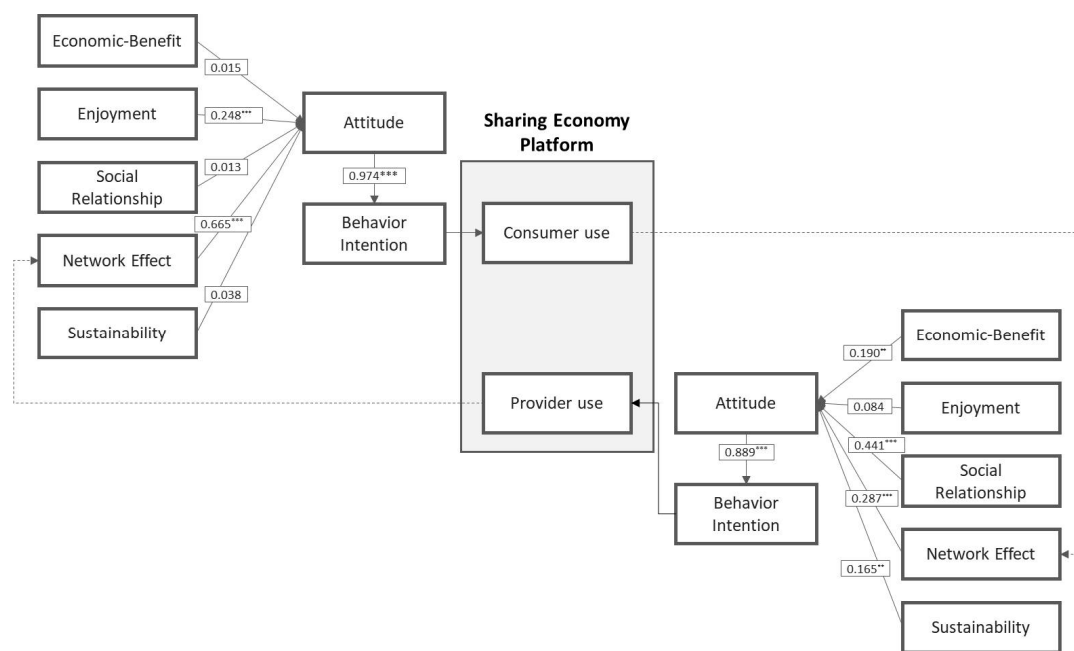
Economic-Benefit

0.015

Enjoyment

0.248***

Attitude

Social Relationship

0.013

0.974***

Sharing Economy Platform

Behavior Intention

Consumer use

0.665***

Network Effect

0.038

Sustainability

Economic-Benefit

0.190**

Provider use

Attitude

0.084

Enjoyment

0.441***

0.889***

Social Relationship

Behavior Intention

0.287***

Network Effect

0.165**

Sustainability